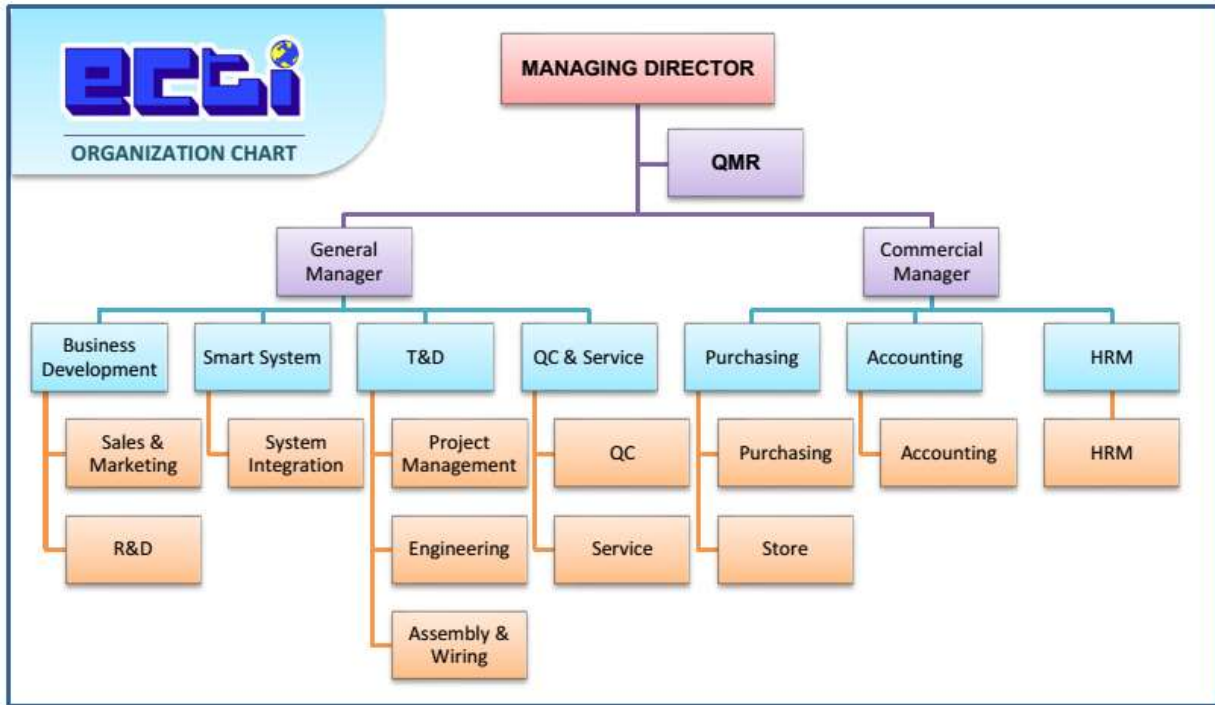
ECTI

ORGANIZATION CHART

MANAGING DIRECTOR

QMR

General Manager

Commercial Manager

Business Development

Sales & Marketing

R&D

Smart System

System Integration

T&D

Project Management

Engineering

Assembly & Wiring

QC & Service

QC

Service

Purchasing

Purchasing

Store

Accounting

Accounting

HRM

HRM